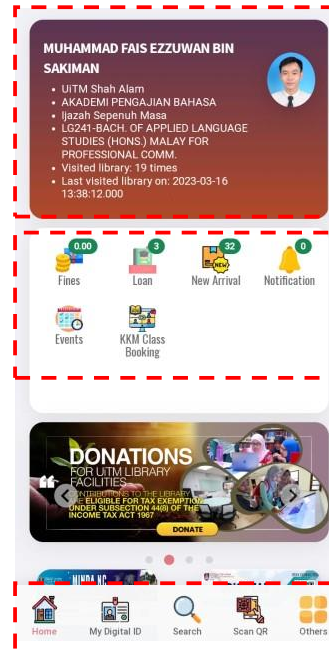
MUHAMMAD FAIS EZZUWAN BIN SAKIMAN

- UiTM Shah Alam
- AKADEMI PENGAJIAN BAHASA
- Ijazah Sepenuh Masa
- LG241-BACH. OF APPLIED LANGUAGE STUDIES (HONS.) MALAY FOR PROFESSIONAL COMM.
- Visited library: 19 times
- Last visited library on: 2023-03-16 13:38:12.000

0.00
Fines

3
Loan

32
NEW
New Arrival

0
Notification

Events

KKM Class Booking

DONATIONS
FOR UITM LIBRARY FACILITIES
CONTRIBUTIONS TO THE LIBRARY ARE ELIGIBLE FOR TAX EXEMPTION UNDER SUBSECTION 44(6) OF THE INCOME TAX ACT 1967
DONATE

Home
My Digital ID
Search
Scan QR
Others